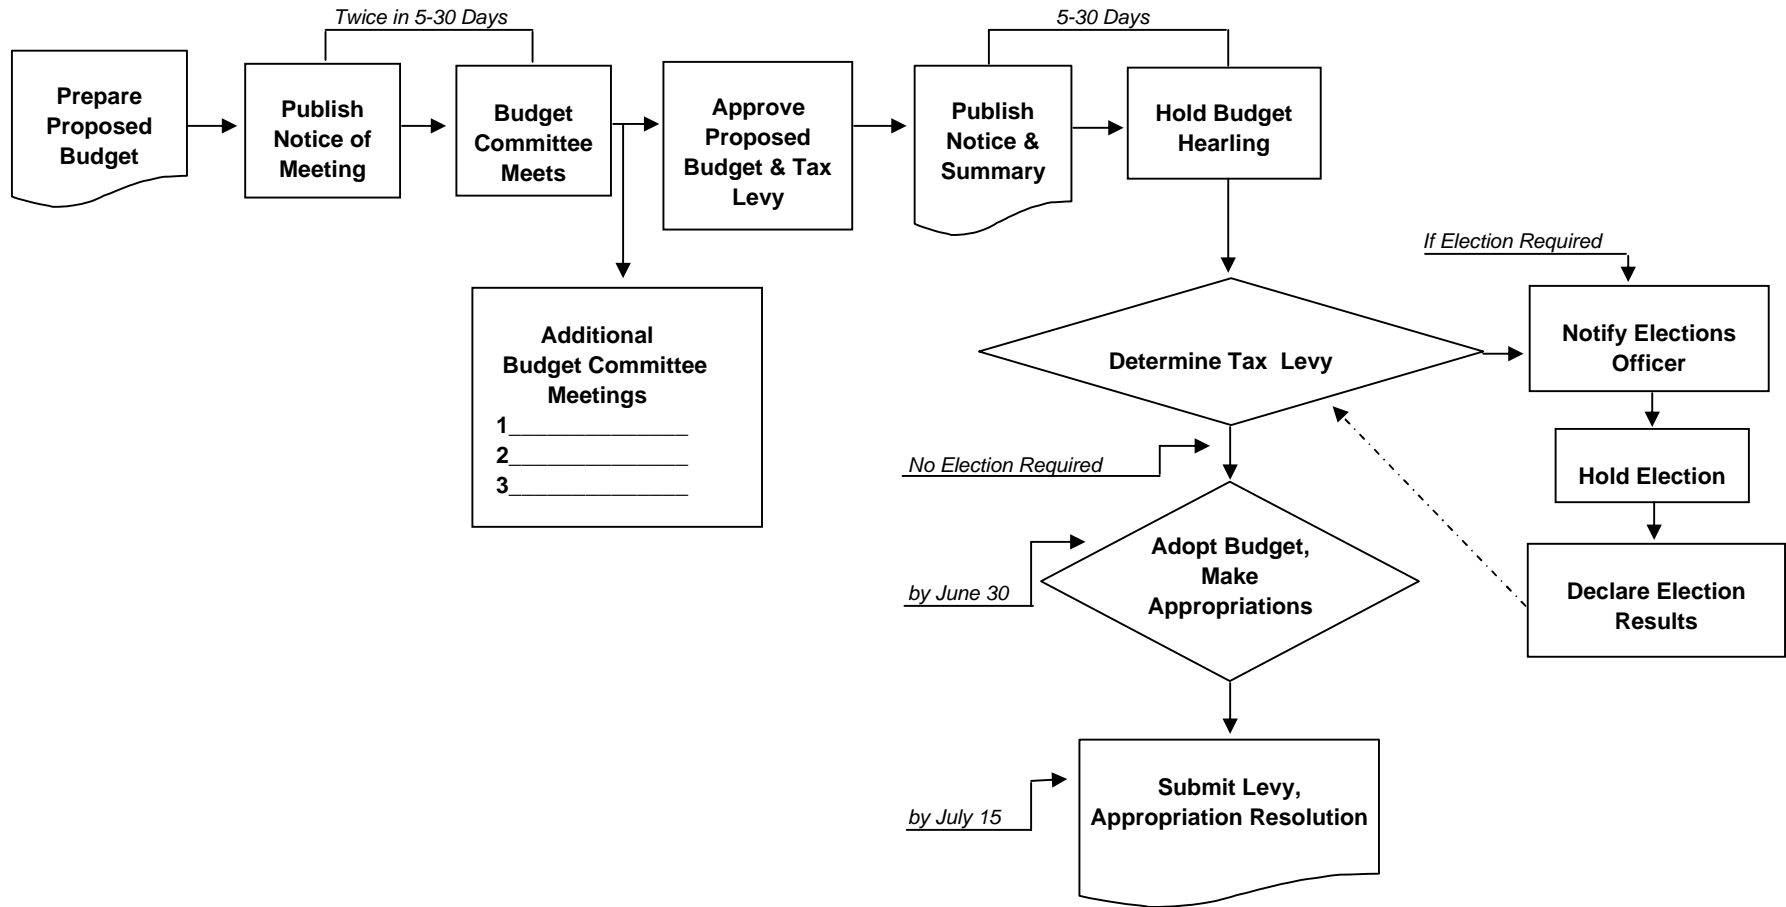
Twice in 5-30 Days

5-30 Days

Prepare Proposed Budget

Publish Notice of Meeting

Budget Committee Meets

Approve Proposed Budget & Tax Levy

Publish Notice & Summary

Hold Budget Hearling

Additional Budget Committee Meetings
1_______________
2_______________
3_______________

If Election Required

Determine Tax Levy

Notify Elections Officer

Hold Election

No Election Required

Adopt Budget, Make Appropriations

by June 30

Declare Election Results

by July 15

Submit Levy, Appropriation Resolution